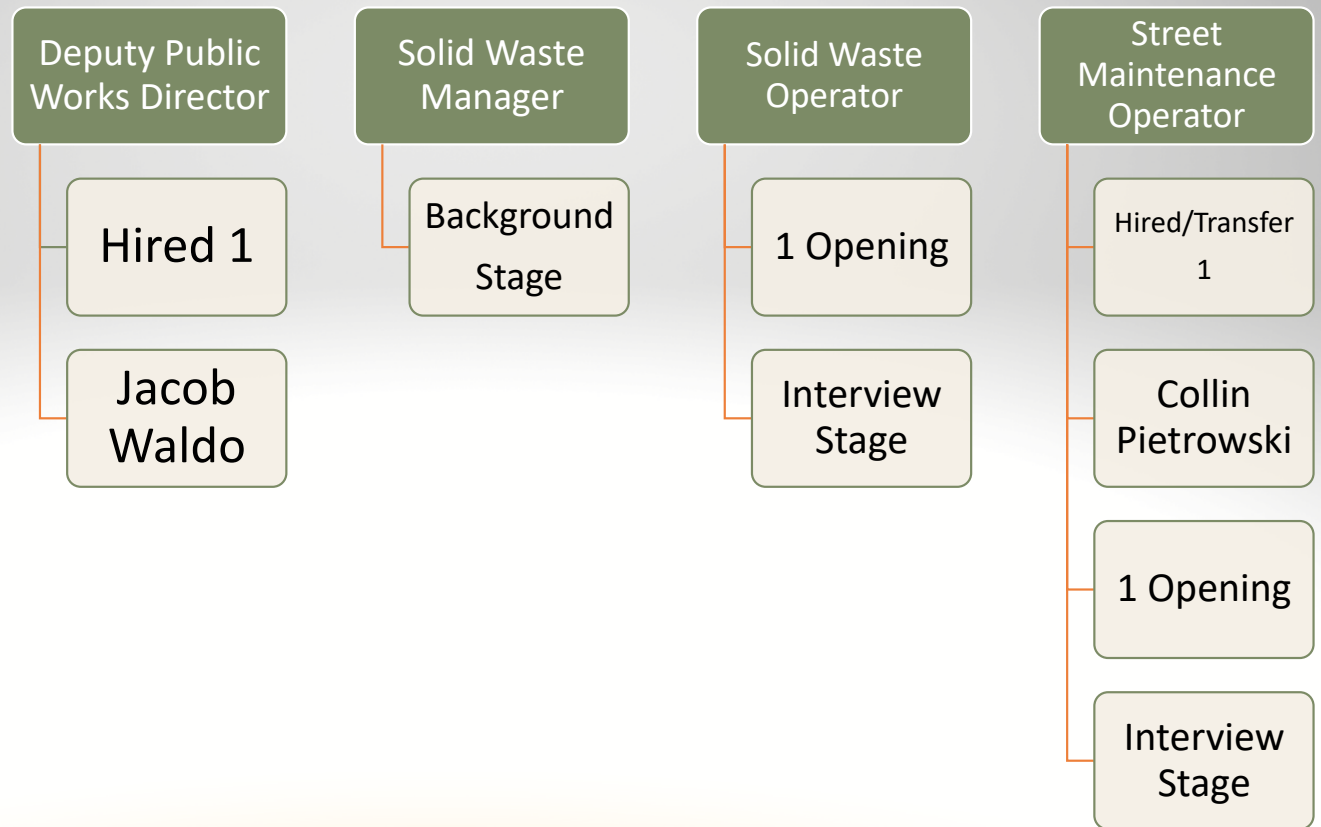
Deputy Public Works Director

Hired 1

Jacob Waldo

Solid Waste Manager

Background Stage

Solid Waste Operator

1 Opening

Interview Stage

Street Maintenance Operator

Hired/Transfer 1

Collin Pietrowski

1 Opening

Interview Stage